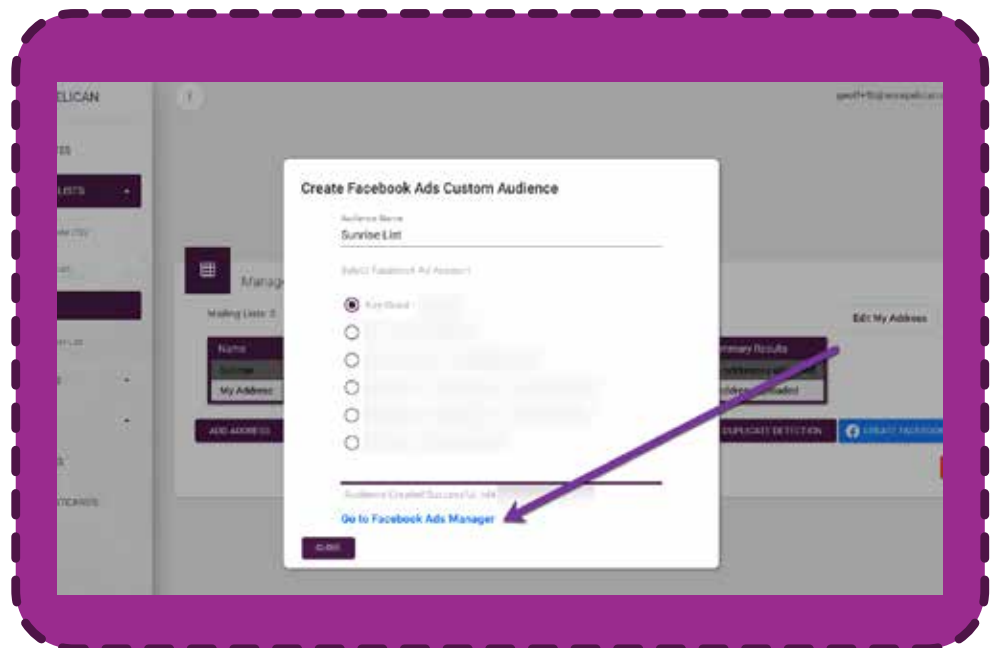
ELICAN

TES

LISTS

Manag

Mailing Lists: 3

Name

Sunrise

My Address

ADD ADDRESS

Edit My Address

Summary Results

DUPLICATE DETECTION

CREATE FACEBOOK

Create Facebook Ads Custom Audience

Audience Name
Sunrise List

Select Facebook Ad Account

Audience Created Successfully. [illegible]

Go to Facebook Ads Manager

CLOSE